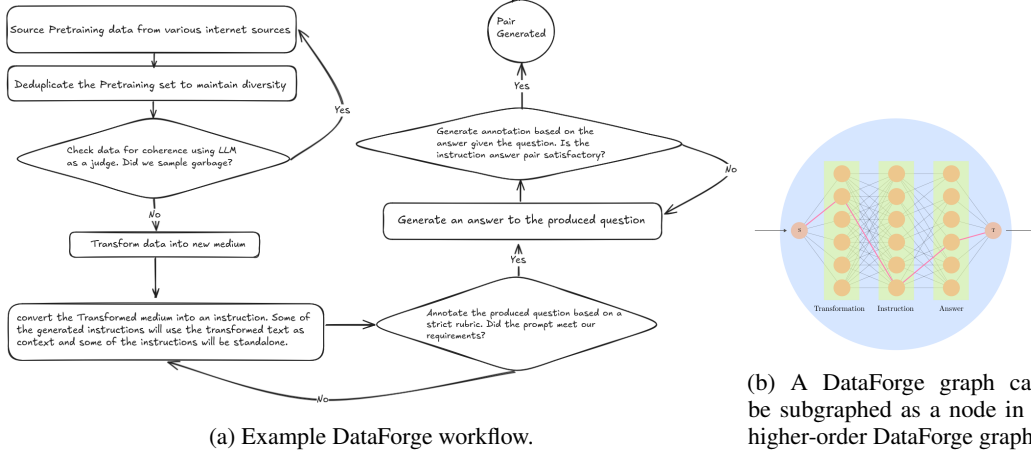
Source Pretraining data from various internet sources

Deduplicate the Pretraining set to maintain diversity

Yes

Check data for coherence using LLM as a judge. Did we sample garbage?

No

Transform data into new medium

convert the Transformed medium into an instruction. Some of the generated instructions will use the transformed text as context and some of the instructions will be standalone.

No

Annotate the produced question based on a strict rubric. Did the prompt meet our requirements?

Yes

Generate an answer to the produced question

Generate annotation based on the answer given the question. Is the instruction answer pair satisfactory?

No

Yes

Pair Generated

(a) Example DataForge workflow.

S

T

Transformation

Instruction

Answer

(b) A DataForge graph ca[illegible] be subgraphed as a node in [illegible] higher-order DataForge graph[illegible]